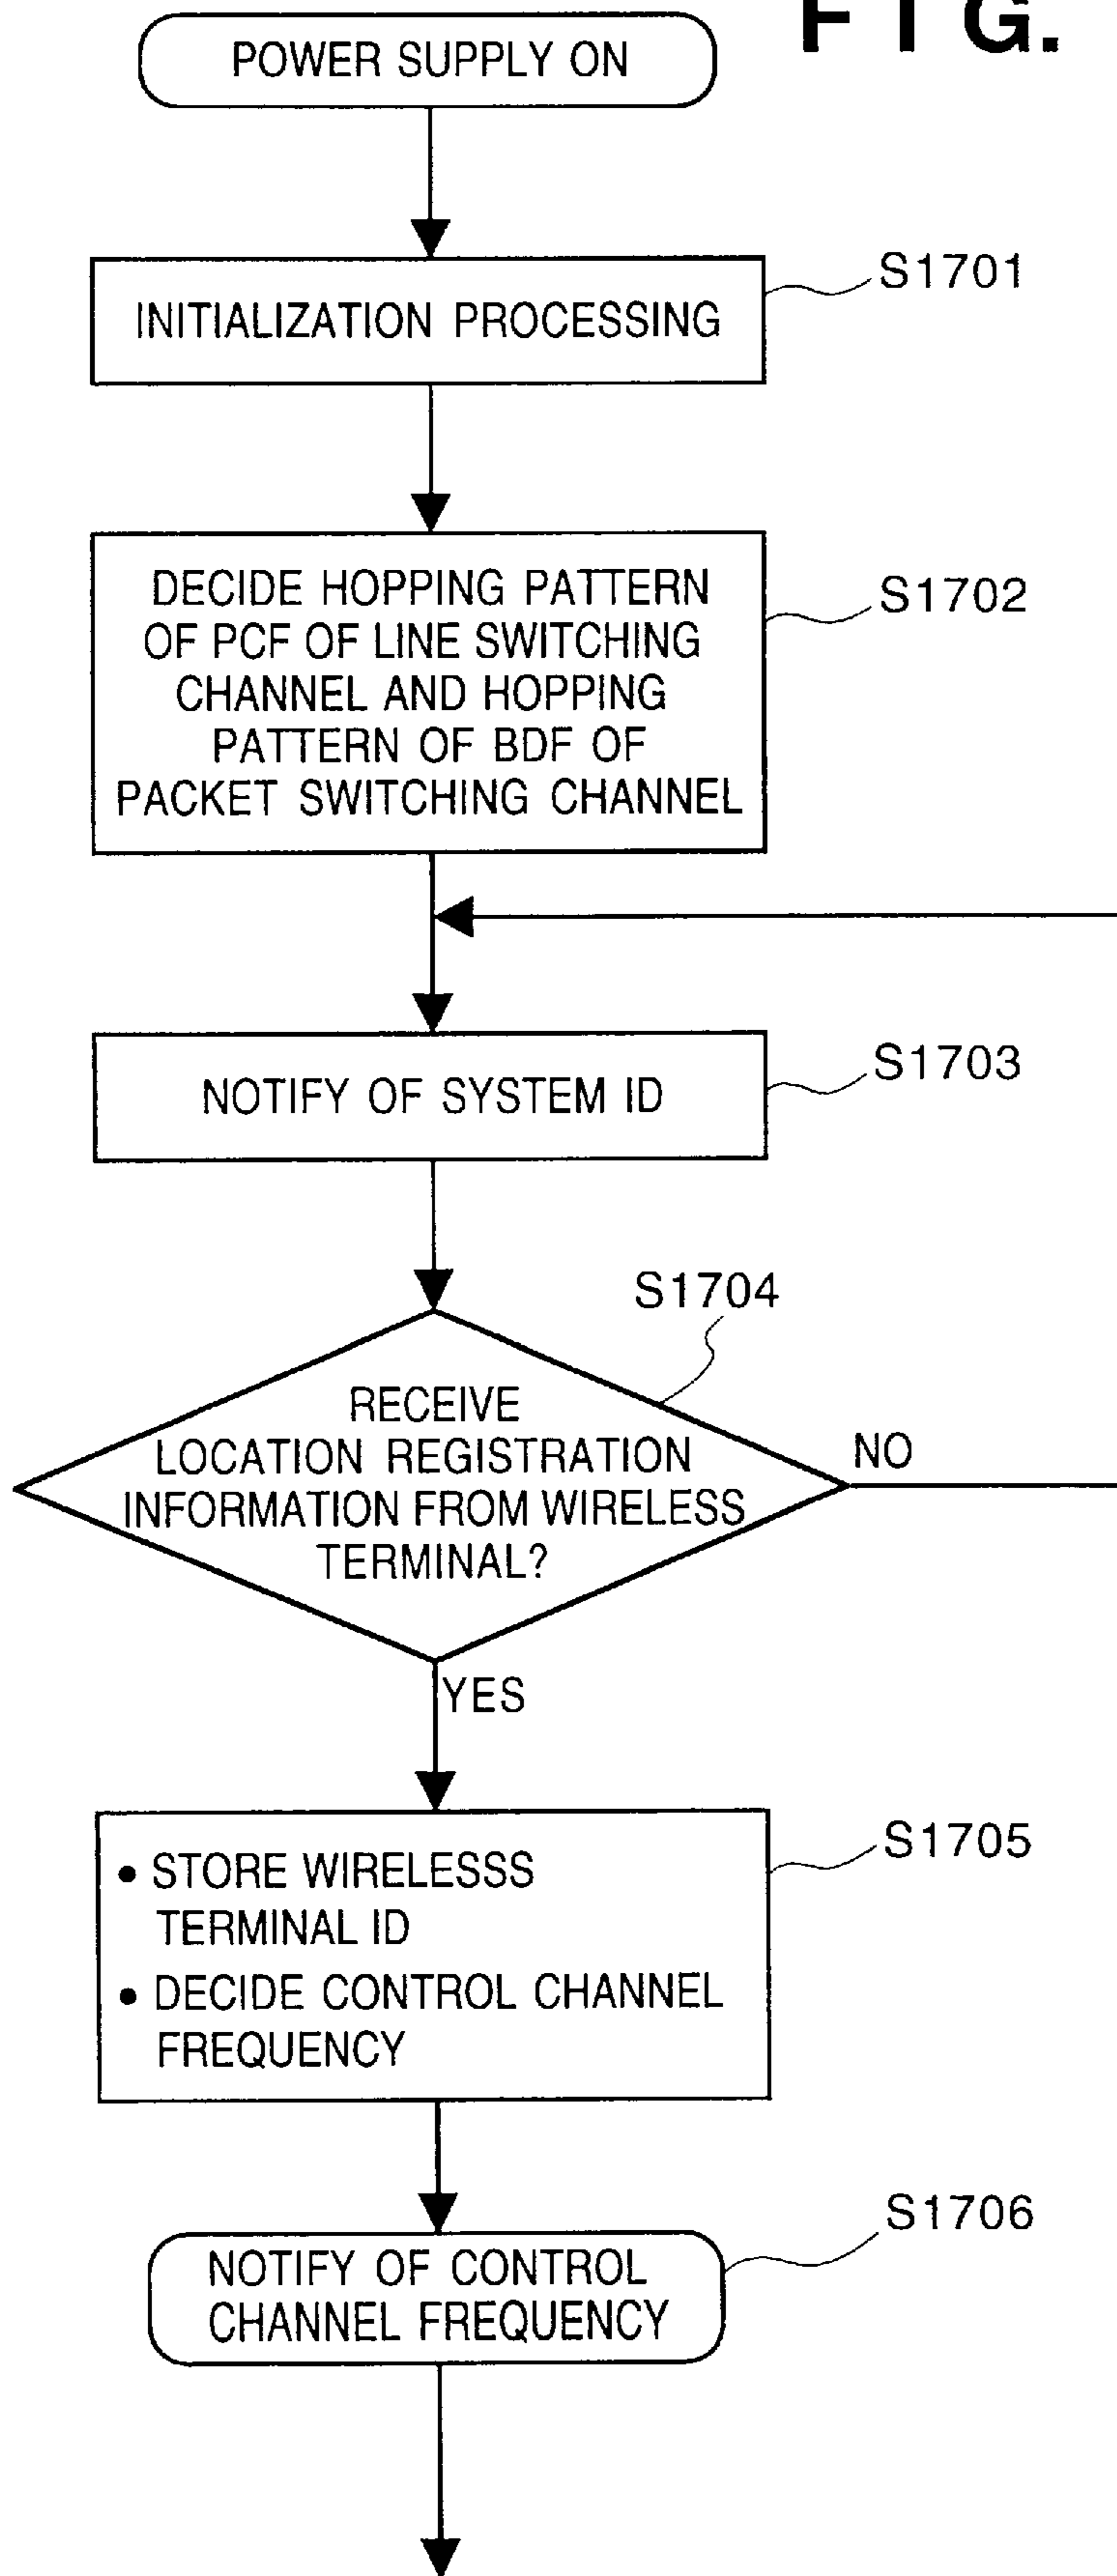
F I G.

POWER SUPPLY ON

INITIALIZATION PROCESSING

S1701

DECIDE HOPPING PATTERN OF PCF OF LINE SWITCHING CHANNEL AND HOPPING PATTERN OF BDF OF PACKET SWITCHING CHANNEL

S1702

NOTIFY OF SYSTEM ID

S1703

S1704

RECEIVE LOCATION REGISTRATION INFORMATION FROM WIRELESS TERMINAL?

NO

YES

• STORE WIRELESSS TERMINAL ID
• DECIDE CONTROL CHANNEL FREQUENCY

S1705

NOTIFY OF CONTROL CHANNEL FREQUENCY

S1706